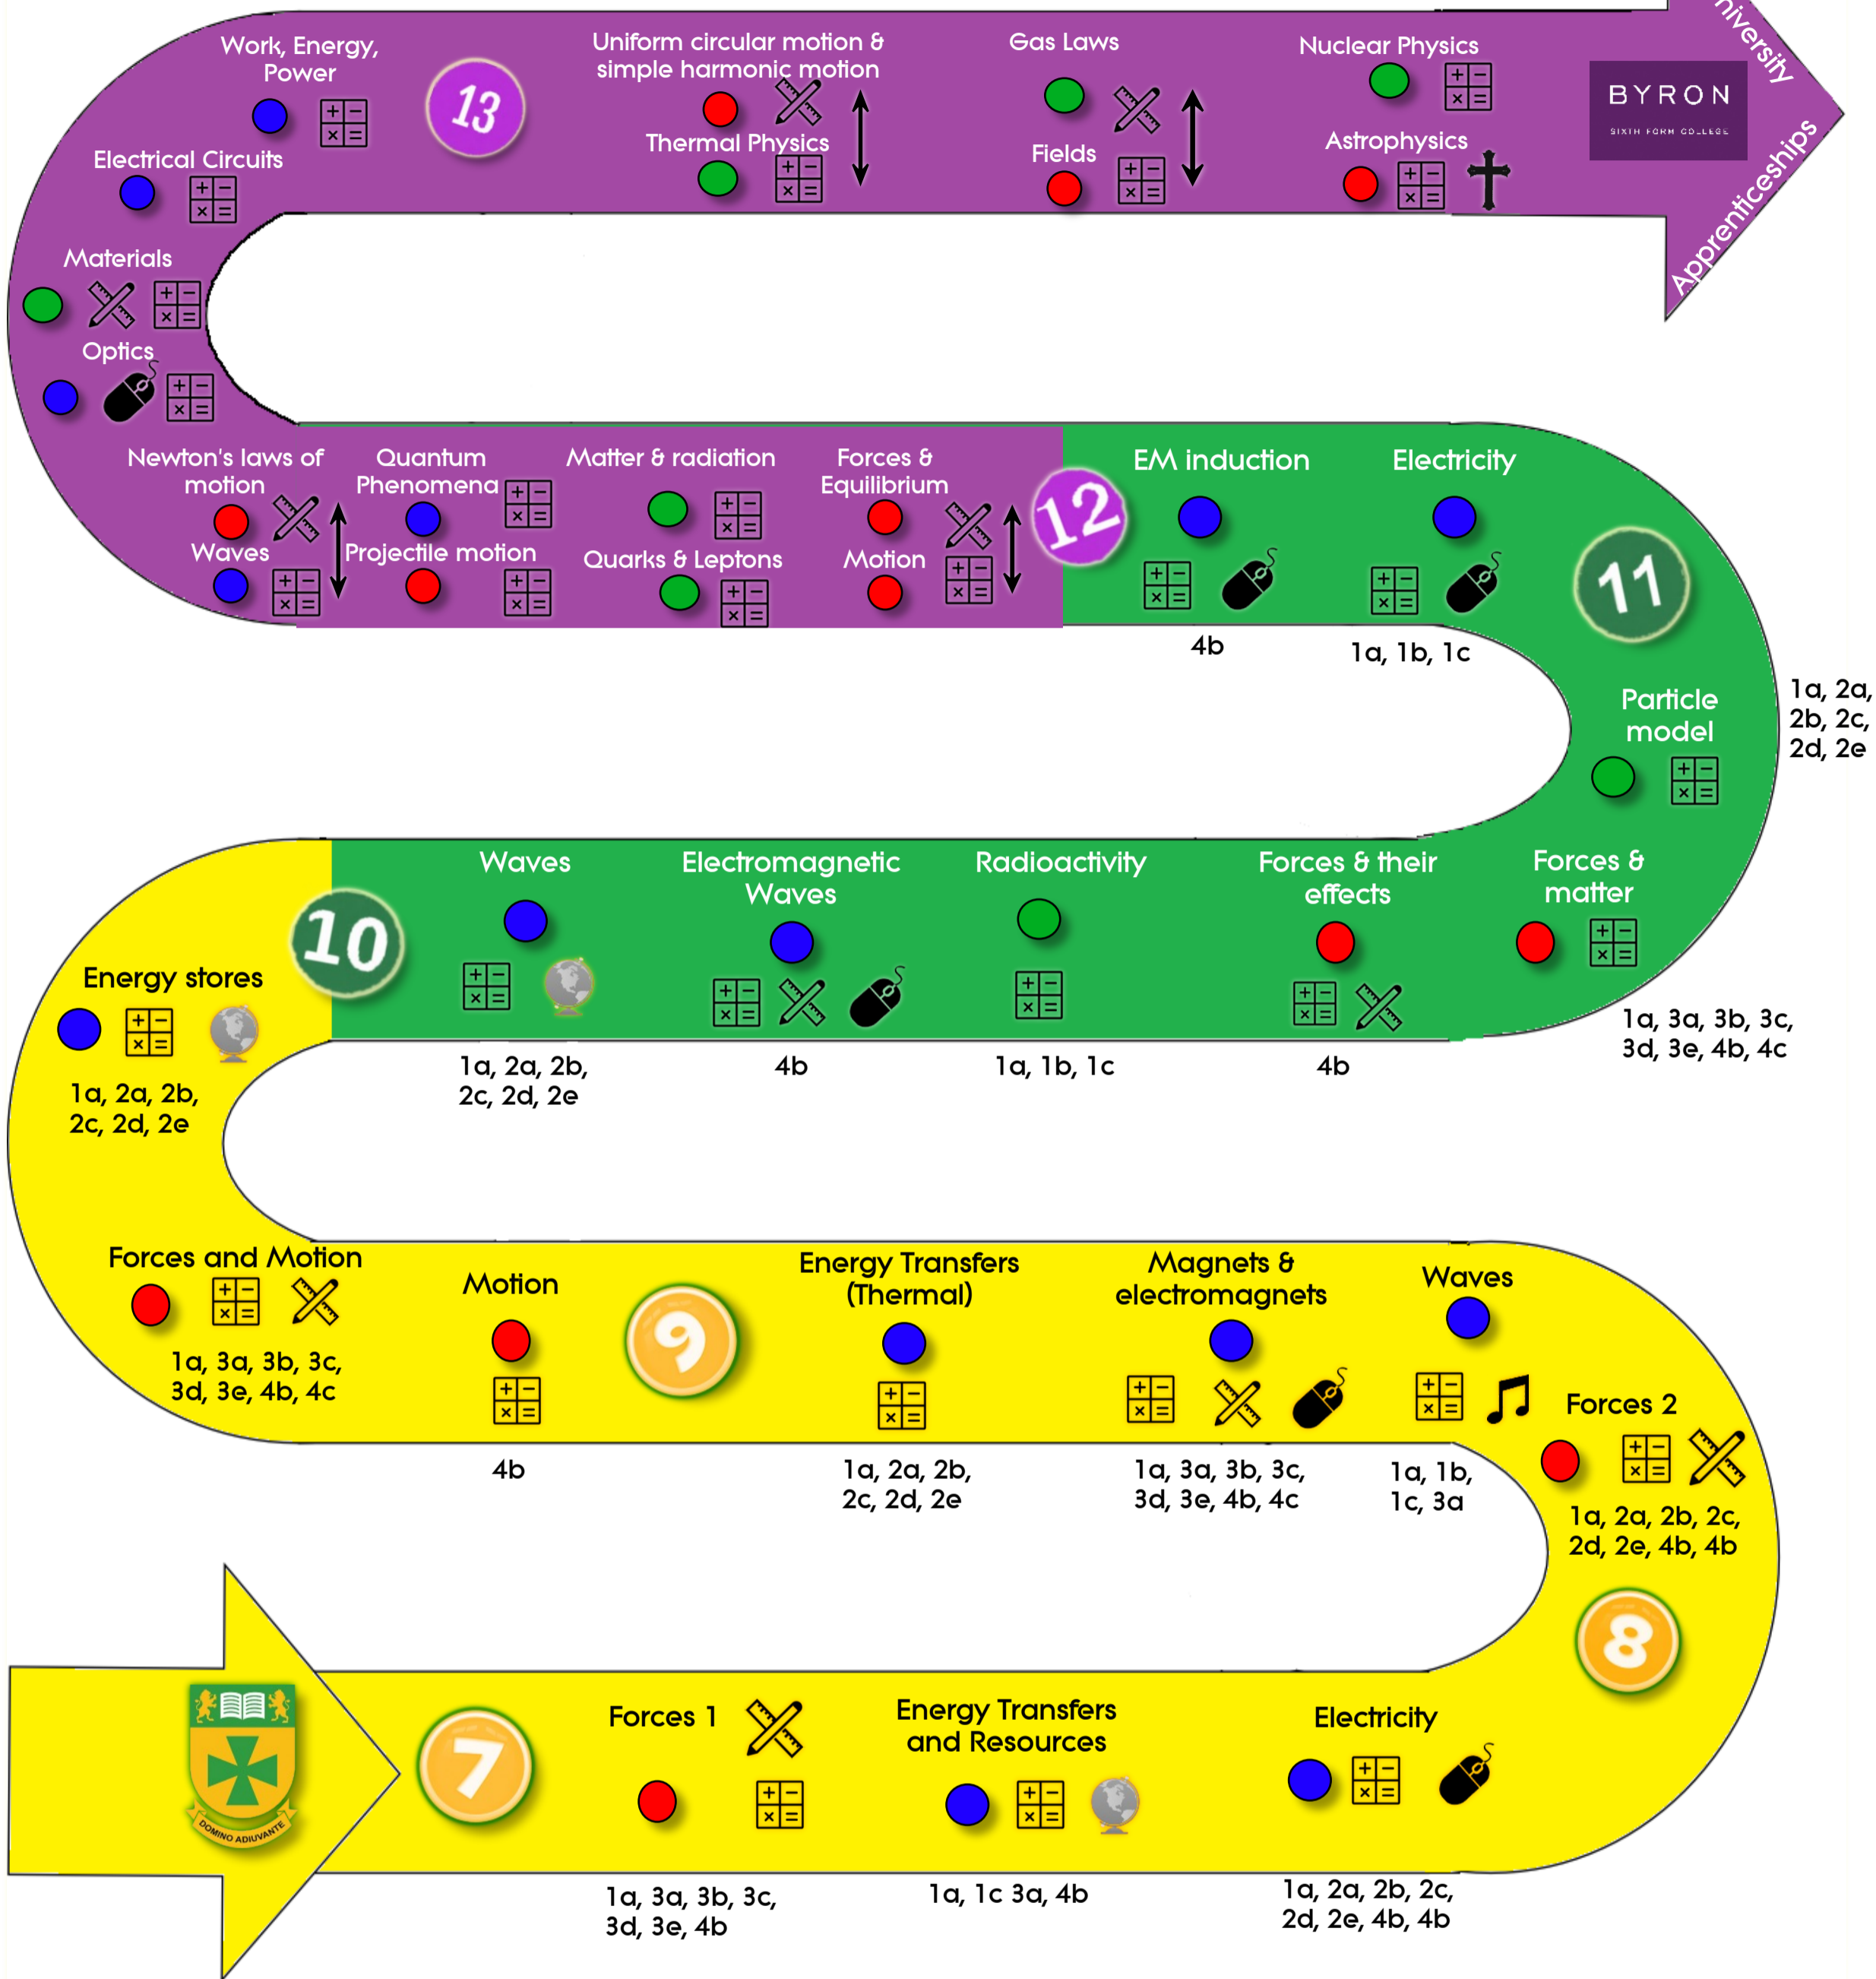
Work, Energy, Power

13

Uniform circular motion & simple harmonic motion

Thermal Physics

Gas Laws

Fields

Nuclear Physics

Astrophysics

BYRON
SIXTH FORM COLLEGE

niversity

Apprenticeships

Electrical Circuits

Materials

Optics

Newton's laws of motion

Waves

Quantum Phenomena

Projectile motion

Matter & radiation

Quarks & Leptons

Forces & Equilibrium

Motion

12

EM induction

4b

Electricity

1a, 1b, 1c

11

Particle model

1a, 2a, 2b, 2c, 2d, 2e

10

Energy stores

1a, 2a, 2b, 2c, 2d, 2e

Waves

1a, 2a, 2b, 2c, 2d, 2e

Electromagnetic Waves

4b

Radioactivity

1a, 1b, 1c

Forces & their effects

4b

Forces & matter

1a, 3a, 3b, 3c, 3d, 3e, 4b, 4c

Forces and Motion

1a, 3a, 3b, 3c, 3d, 3e, 4b, 4c

Motion

4b

9

Energy Transfers (Thermal)

1a, 2a, 2b, 2c, 2d, 2e

Magnets & electromagnets

1a, 3a, 3b, 3c, 3d, 3e, 4b, 4c

Waves

1a, 1b, 1c, 3a

Forces 2

1a, 2a, 2b, 2c, 2d, 2e, 4b, 4b

8

DOMINO ADIUVANTE

7

Forces 1

1a, 3a, 3b, 3c, 3d, 3e, 4b

Energy Transfers and Resources

1a, 1c 3a, 4b

Electricity

1a, 2a, 2b, 2c, 2d, 2e, 4b, 4b